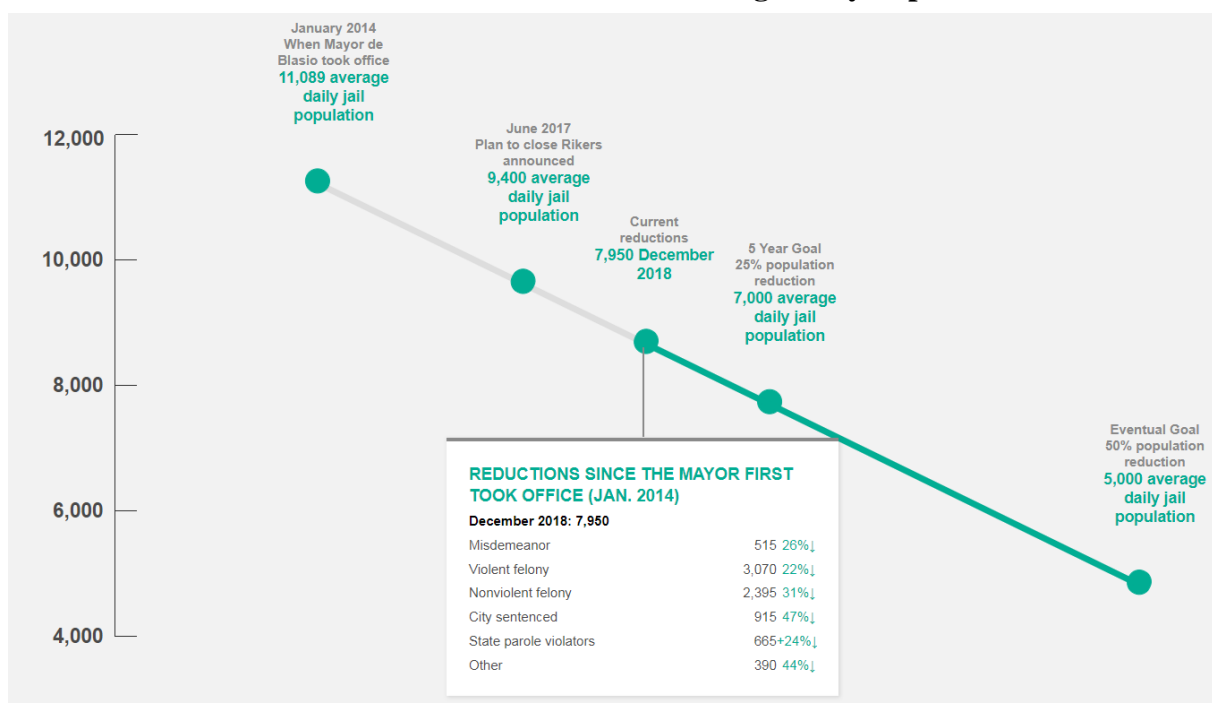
January 2014
When Mayor de Blasio took office
11,089 average daily jail population

June 2017
Plan to close Rikers announced
9,400 average daily jail population

Current reductions
7,950 December 2018

5 Year Goal
25% population reduction
7,000 average daily jail population

Eventual Goal
50% population reduction
5,000 average daily jail population

12,000
10,000
8,000
6,000
4,000

REDUCTIONS SINCE THE MAYOR FIRST TOOK OFFICE (JAN. 2014)

December 2018: 7,950

| | |
|---|---|
| Misdemeanor | 515 26%↓ |
| Violent felony | 3,070 22%↓ |
| Nonviolent felony | 2,395 31%↓ |
| City sentenced | 915 47%↓ |
| State parole violators | 665+24%↓ |
| Other | 390 44%↓ |